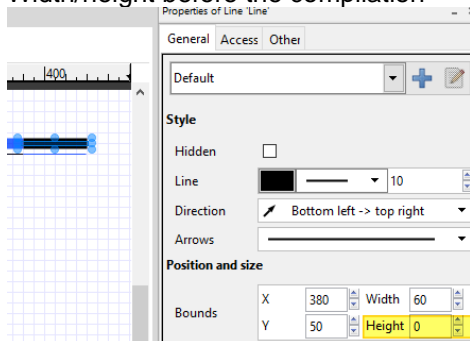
Width/height before the compilation

Properties of Line 'Line'

General Access Other

400

Default

Style

Hidden

Line 10

Direction Bottom left -> top right

Arrows

Position and size

Bounds X 380 Width 60

Y 50 Height 0